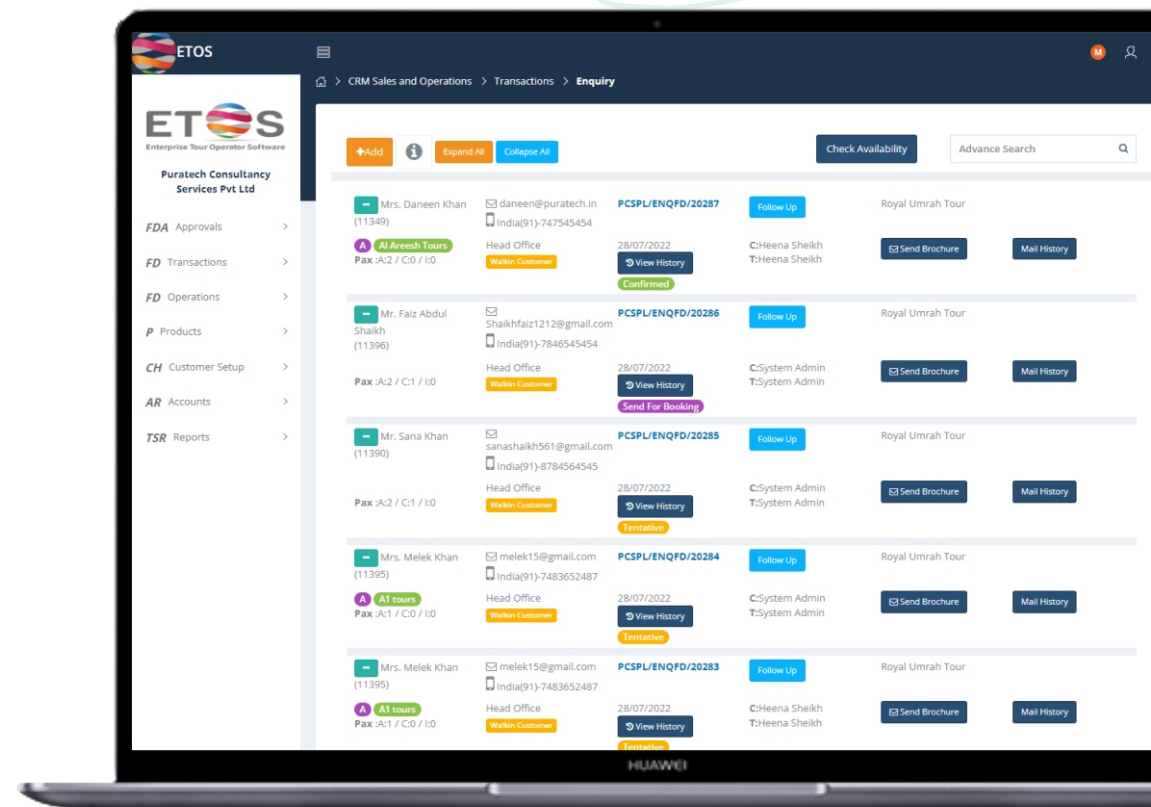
ETOS

M

> CRM Sales and Operations > Transactions > Enquiry

ETOS
Enterprise Tour Operator Software

Puratech Consultancy Services Pvt Ltd

FDA Approvals >
FD Transactions >
FD Operations >
P Products >
CH Customer Setup >
AR Accounts >
TSR Reports >

+Add
Expand All
Collapse All
Check Availability
Advance Search

- Mrs. Daneen Khan (11349)
daneen@puratech.in
India(91)-747545454
PCSPL/ENQFD/20287
Follow Up
Royal Umrah Tour
A Al Areesh Tours
Pax :A:2 / C:0 / I:0
Head Office
Walkin Customer
28/07/2022
View History
Confirmed
C:Heena Sheikh
T:Heena Sheikh
Send Brochure
Mail History

- Mr. Faiz Abdul Shaikh (11396)
Shaikhfaiz1212@gmail.com
India(91)-7846545454
PCSPL/ENQFD/20286
Follow Up
Royal Umrah Tour
Pax :A:2 / C:1 / I:0
Head Office
Walkin Customer
28/07/2022
View History
Send For Booking
C:System Admin
T:System Admin
Send Brochure
Mail History

- Mr. Sana Khan (11390)
sanashaikh561@gmail.com
India(91)-8784564545
PCSPL/ENQFD/20285
Follow Up
Royal Umrah Tour
Pax :A:2 / C:1 / I:0
Head Office
Walkin Customer
28/07/2022
View History
Tentative
C:System Admin
T:System Admin
Send Brochure
Mail History

- Mrs. Melek Khan (11395)
melek15@gmail.com
India(91)-7483652487
PCSPL/ENQFD/20284
Follow Up
Royal Umrah Tour
A A1 tours
Pax :A:1 / C:0 / I:0
Head Office
Walkin Customer
28/07/2022
View History
Tentative
C:System Admin
T:System Admin
Send Brochure
Mail History

- Mrs. Melek Khan (11395)
melek15@gmail.com
India(91)-7483652487
PCSPL/ENQFD/20283
Follow Up
Royal Umrah Tour
A A1 tours
Pax :A:1 / C:0 / I:0
Head Office
Walkin Customer
28/07/2022
View History
Tentative
C:Heena Sheikh
T:Heena Sheikh
Send Brochure
Mail History

HUAWEI